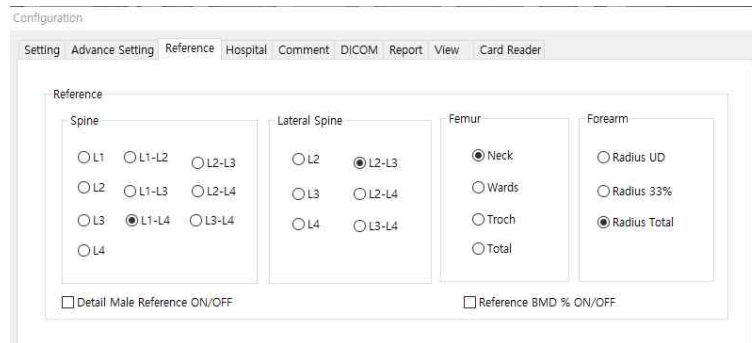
Configuration

Setting | Advance Setting | Reference | Hospital | Comment | DICOM | Report | View | Card Reader

Reference

Spine
L1
L1-L2
L2-L3
L2
L1-L3
L2-L4
L3
L1-L4
L3-L4
L4

Lateral Spine
L2
L2-L3
L3
L2-L4
L4
L3-L4

Femur
Neck
Wards
Troch
Total

Forearm
Radius UD
Radius 33%
Radius Total

Detail Male Reference ON/OFF

Reference BMD % ON/OFF